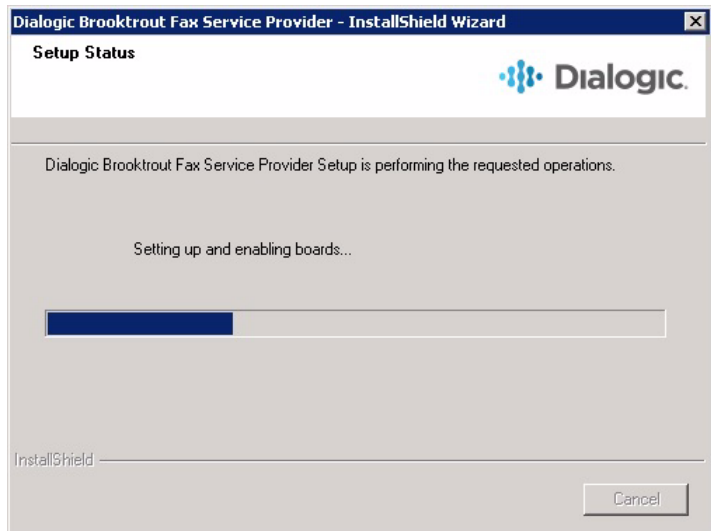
Dialogic Brooktrout Fax Service Provider - InstallShield Wizard

Setup Status

Dialogic.

Dialogic Brooktrout Fax Service Provider Setup is performing the requested operations.

Setting up and enabling boards...

InstallShield

Cancel